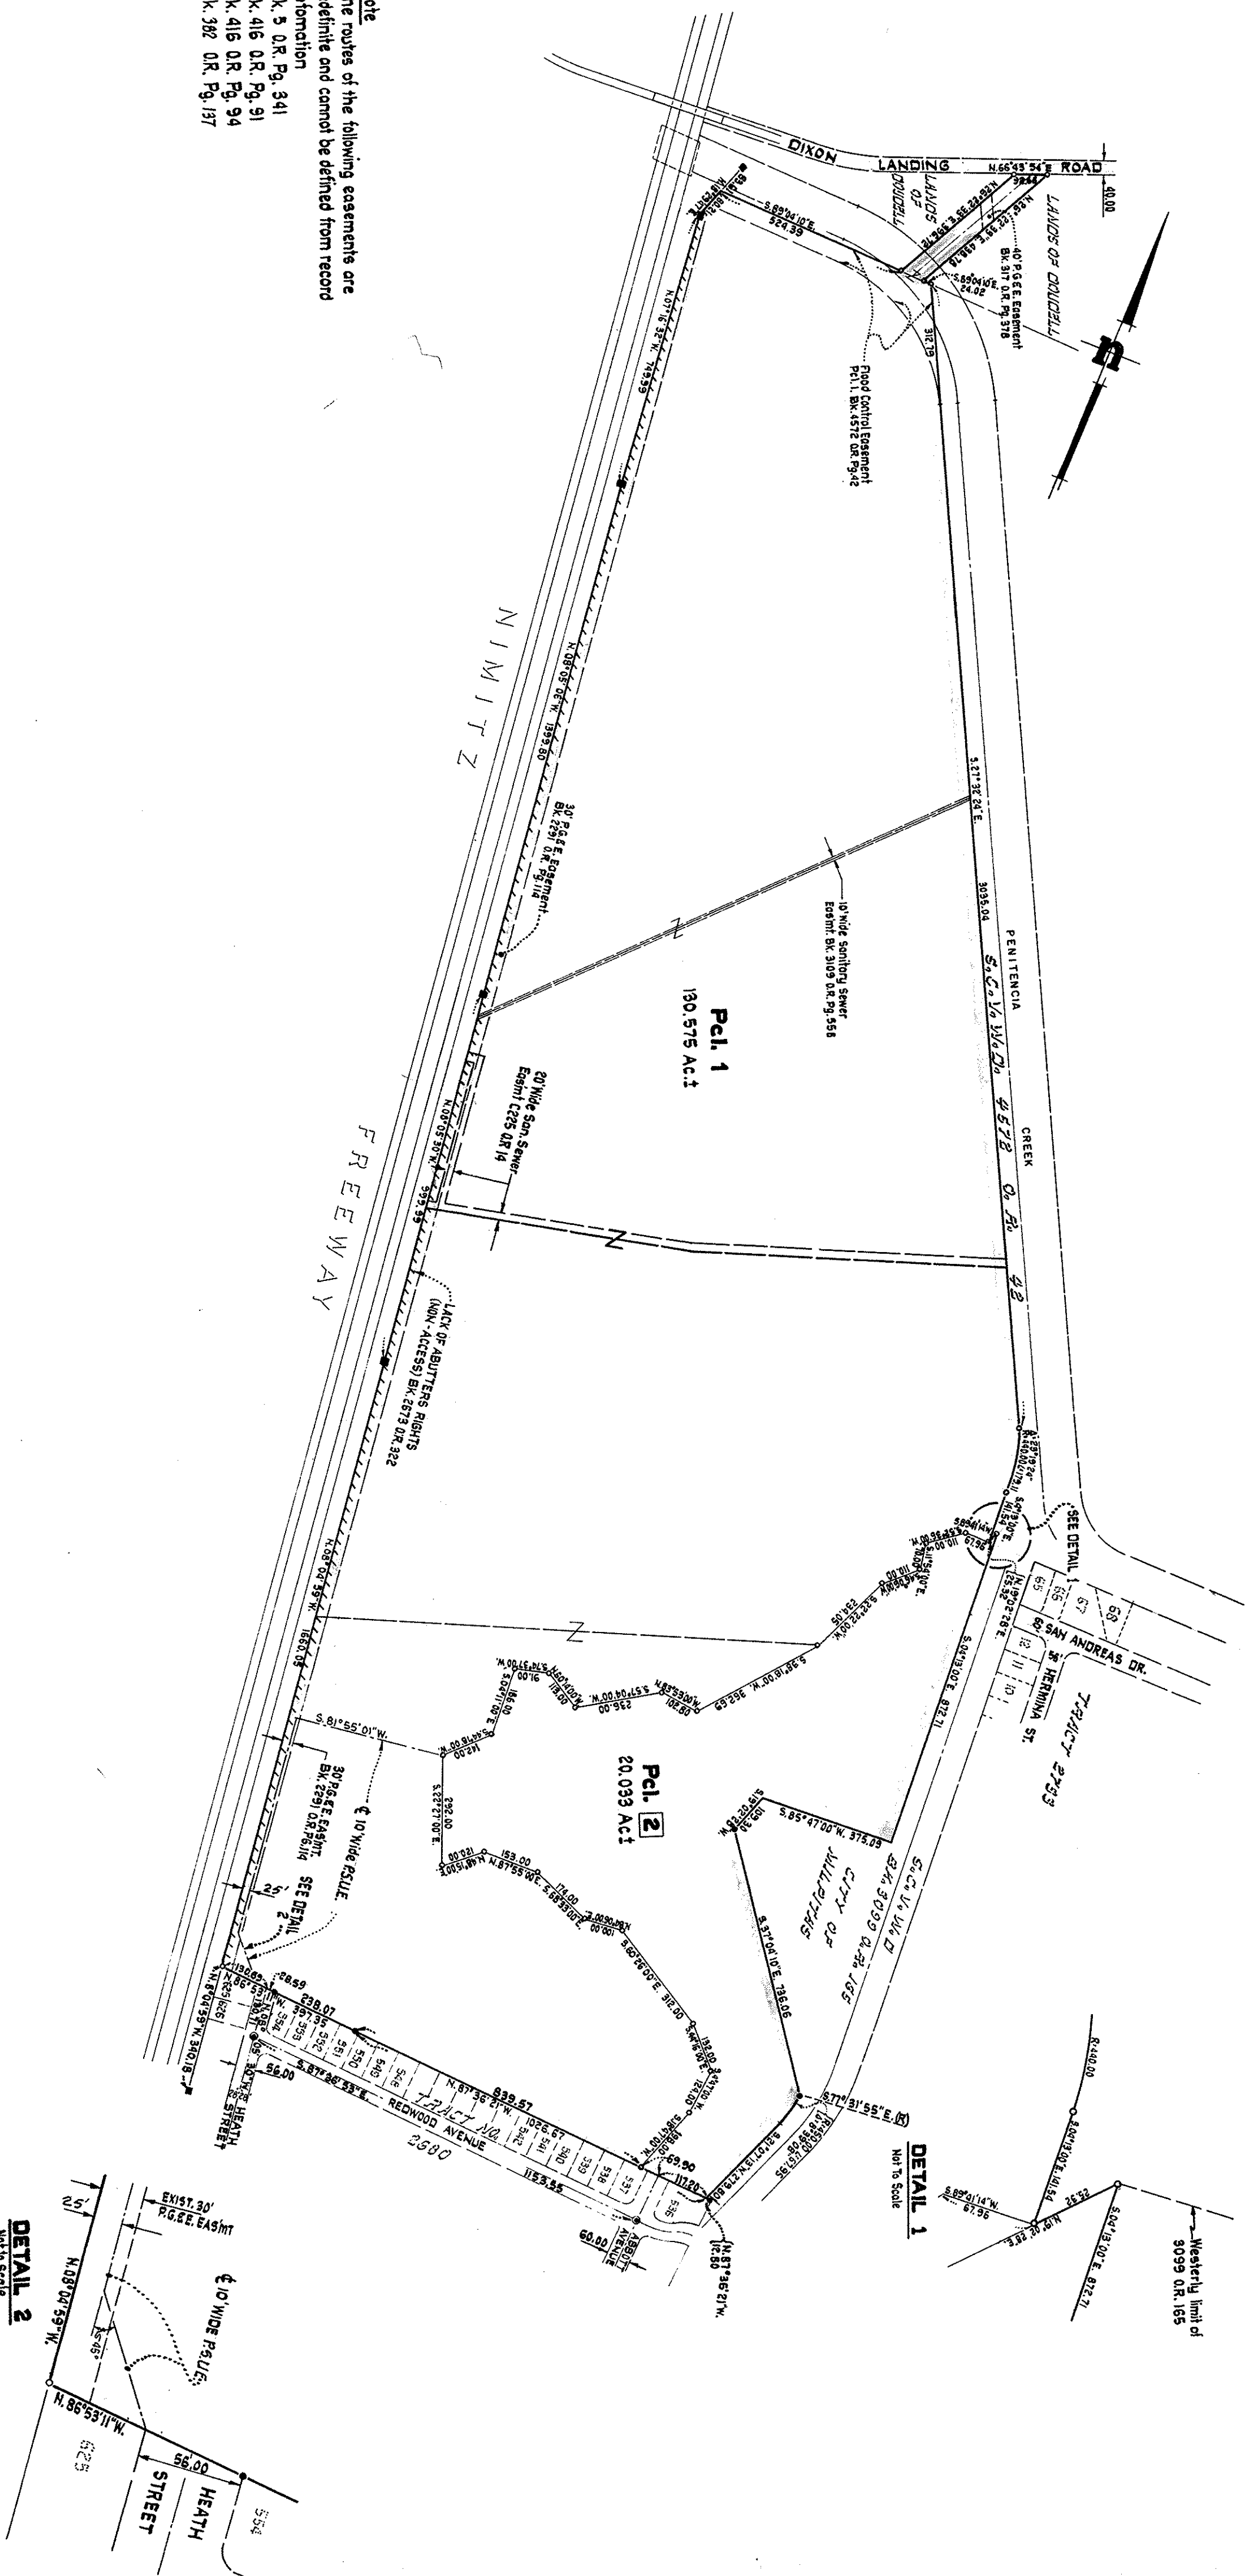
ote
he routes of the following easements are definite and cannot be defined from record formation
k. 5 O.R. Pg. 341
k. 416 O.R. Pg. 91
k. 416 O.R. Pg. 94
k. 382 O.R. Pg. 137

DIXON LANDING N.66°43'54"E ROAD
40.00
LANDS OF DOUDELL
LANDS OF DOUDELL
10' P.G.&E. Easement BK. 317 O.R. Pg. 378
S.89°04'10"E. 24.02
S.89°04'10"E. 524.39
312.79
Flood Control Easement Pcl. 1 Bk. 4572 O.R. Pg. 42
N.07°16'32"W. 749.59
N.08°05'50"W. 1995.80
30' P.G.&E. Easement BK. 2291 O.R. Pg. 114
NIMITZ
FREEWAY
10' Wide Sanitary Sewer Esmt. BK. 3109 O.R. Pg. 556
S.27°32'24"E. 3095.04
PENITENCIA CREEK
S.C.V.W.D. 4572 O.R. 42
Pcl. 1
130.575 Ac.±
20' Wide San. Sewer Esmt C225 O.R. 14
N.08°05'50"W. 995.99
LACK OF ABUTTERS RIGHTS (NON-ACCESS) BK. 2673 O.R. 322
N.08°04'59"W. 1660.09
SEE DETAIL 1
SAN ANDREAS DR.
HERMINA ST.
TRACT 2793
S.81°55'01"W.
℄ 10' Wide P.S.U.E.
30' P.G.&E. EAS'MT BK. 2291 O.R. Pg. 114
SEE DETAIL 2
25'
Pcl. 2
20.033 Ac.±
S.85°47'00"W. 375.09
CITY OF MILPITAS
S.C.V.W.D. BK. 3099 O.R. 165
S.37°04'10"E. 736.06
N.71°31'55"E.(R)
238.07
839.57
1026.67
1153.55
REDWOOD AVENUE
TRACT NO. 2680
HEATH STREET
56.00
S.87°36'53"E.
N.87°36'21"W.
117.20
60.00
ABBOTT AVENUE
69.90
DETAIL 1
Not To Scale
R=440.00
S.89°41'14"W. 67.96
36.52
S.04°13'00"E. 872.71
Westerly limit of 3099 O.R. 165
DETAIL 2
Not to Scale
EXIST. 30' P.G.&E. EAS'MT
℄ 10' WIDE P.S.U.E.
N.08°04'59"W.
N.86°53'11"W.
56.00
HEATH STREET
525
554